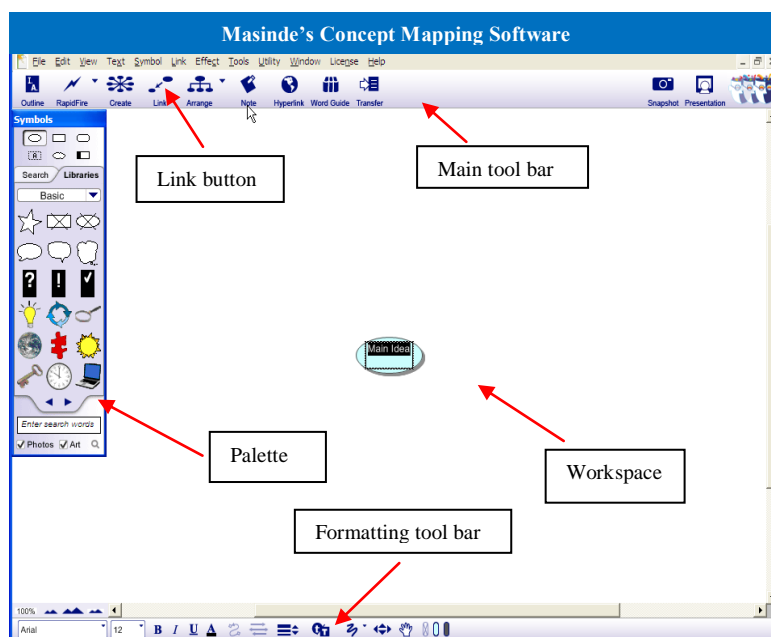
Masinde's Concept Mapping Software

File Edit View Text Symbol Link Effect Tools Utility Window License Help

Outline RapidFire Create Link Arrange Note Hyperlink Word Guide Transfer Snapshot Presentation

Symbols

Search Libraries

Basic

Link button

Main tool bar

Main Idea

Palette

Enter search words

Photos Art

Workspace

Formatting tool bar

100%

Arial 12 B I U A